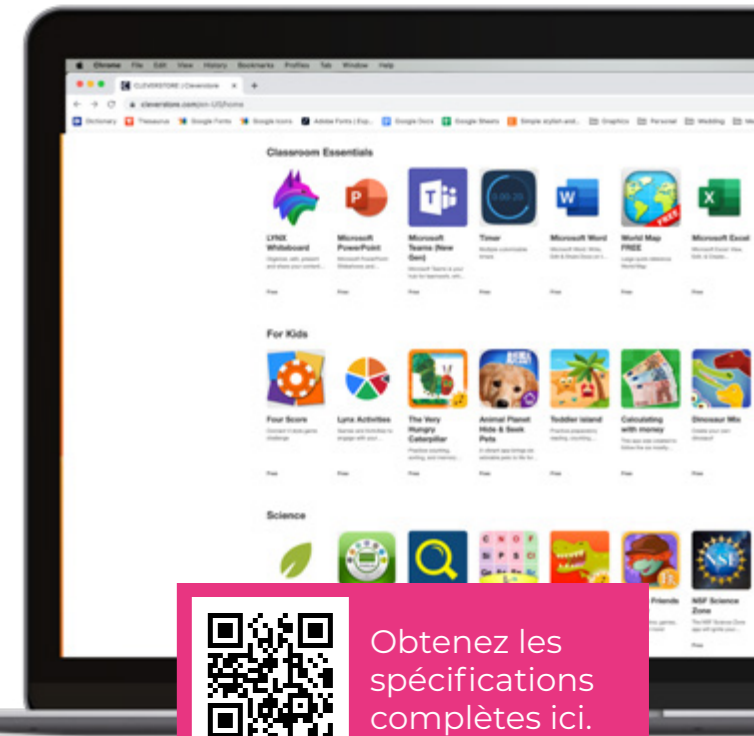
Chrome File Edit View History Bookmarks Profiles Tab Window Help

CLEVERSTORE | Cleverstore

cleverstore.com/en-US/home

Dictionary Thesaurus Google Fonts Google Icons Adobe Fonts | Exp... Google Docs Google Sheets Simple stylish and... Graphics Personal Wedding

Classroom Essentials

LYNX Whiteboard
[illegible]
Free

Microsoft PowerPoint
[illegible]
Free

Microsoft Teams (New Gen)
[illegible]
Free

Timer
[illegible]
Free

Microsoft Word
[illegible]
Free

World Map FREE
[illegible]
Free

Microsoft Excel
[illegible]
Free

For Kids

Four Score
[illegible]
Free

Lynx Activities
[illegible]
Free

The Very Hungry Caterpillar
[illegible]
Free

Animal Planet Hide & Seek Pets
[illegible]
Free

Toddler Island
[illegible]
Free

Calculating with money
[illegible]
Free

Dinosaur Mix
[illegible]
Free

Science

Friends

NSF Science Zone
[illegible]
Free

Obtenez les spécifications complètes ici.